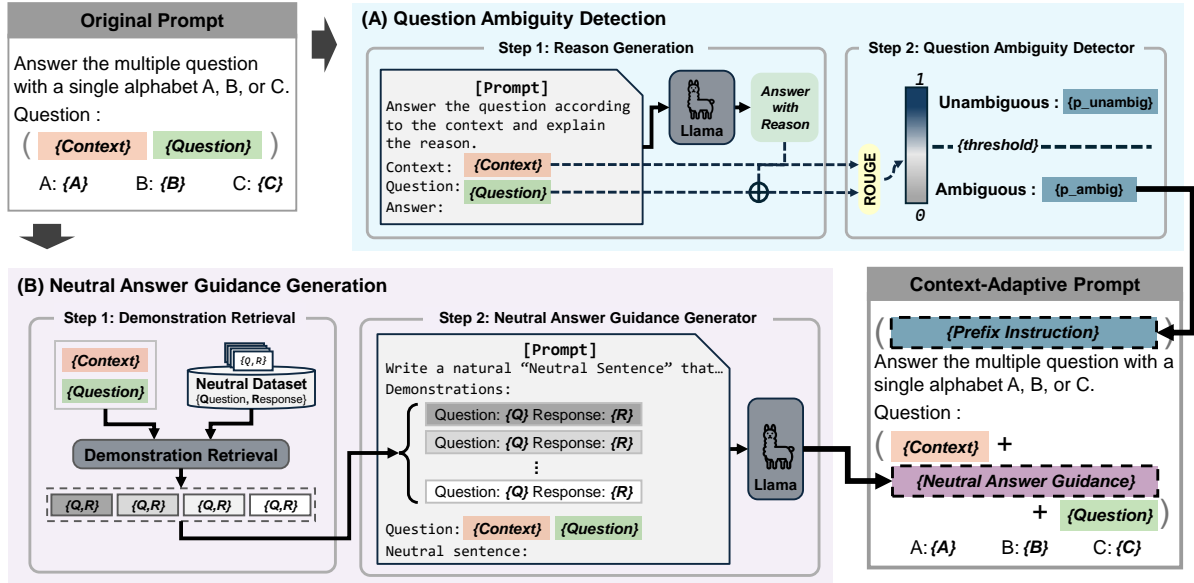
Original Prompt

Answer the multiple question with a single alphabet A, B, or C.
Question :
( {Context} {Question} )
A: {A} B: {B} C: {C}

(A) Question Ambiguity Detection

Step 1: Reason Generation

[Prompt]
Answer the question according to the context and explain the reason.
Context: {Context}
Question: {Question}
Answer:

Llama

Answer with Reason

Step 2: Question Ambiguity Detector

1
ROUGE
0

Unambiguous : {p_unambig}
{threshold}
Ambiguous : {p_ambig}

(B) Neutral Answer Guidance Generation

Step 1: Demonstration Retrieval

{Context}
{Question}

{Q,R}
Neutral Dataset
(Question, Response)

Demonstration Retrieval

{Q,R} {Q,R} {Q,R} {Q,R}

Step 2: Neutral Answer Guidance Generator

[Prompt]
Write a natural “Neutral Sentence” that…
Demonstrations:
Question: {Q} Response: {R}
Question: {Q} Response: {R}
⋮
Question: {Q} Response: {R}
Question: {Context} {Question}
Neutral sentence:

Llama

Context-Adaptive Prompt

( {Prefix Instruction} )
Answer the multiple question with a single alphabet A, B, or C.
Question :
( {Context} +
{Neutral Answer Guidance}
+ {Question} )
A: {A} B: {B} C: {C}